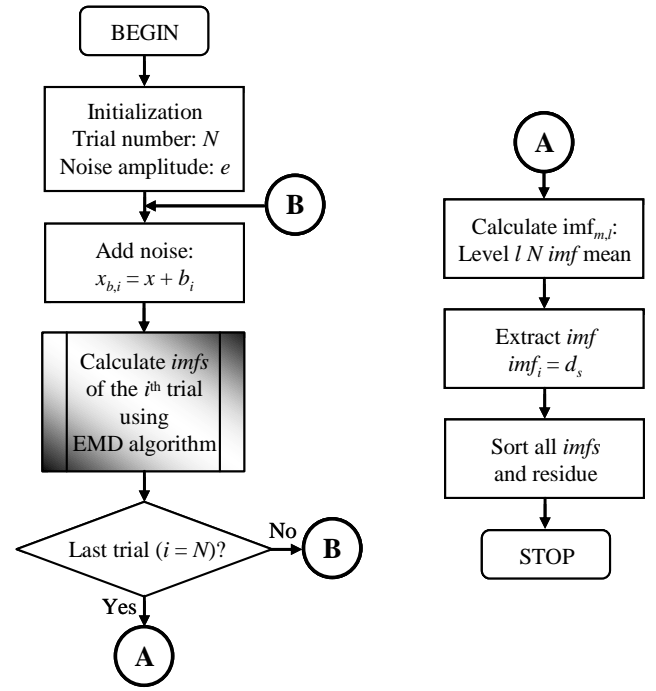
BEGIN

Initialization
Trial number: $N$
Noise amplitude: $e$

B

Add noise:
$x_{b,i} = x + b_i$

Calculate *imfs* of the $i^{th}$ trial using EMD algorithm

Last trial ($i = N$)?

No

B

Yes

A

A

Calculate $imf_{m,l}$:
Level $l$ $N$ *imf* mean

Extract *imf*
$imf_i = d_s$

Sort all *imfs* and residue

STOP